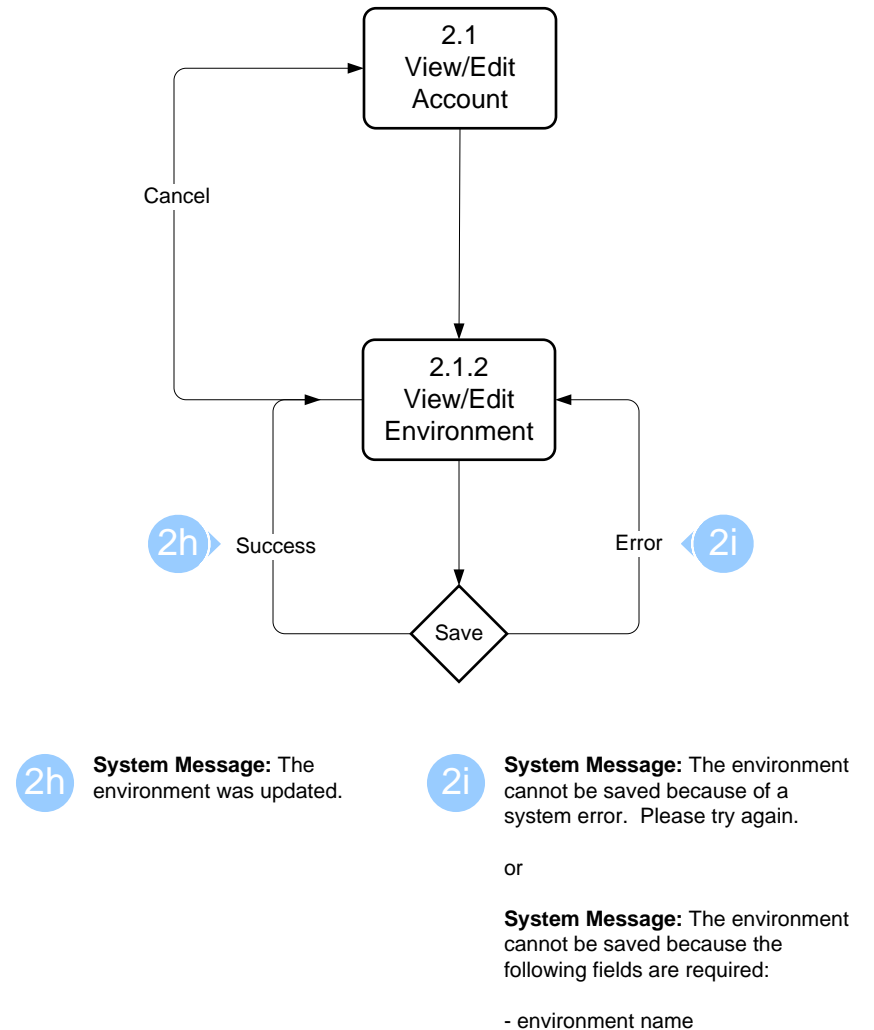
2.1
View/Edit
Account

Cancel

2.1.2
View/Edit
Environment

2h Success

Error 2i

Save

2h **System Message:** The environment was updated.

2i **System Message:** The environment cannot be saved because of a system error. Please try again.

or

**System Message:** The environment cannot be saved because the following fields are required:

- environment name